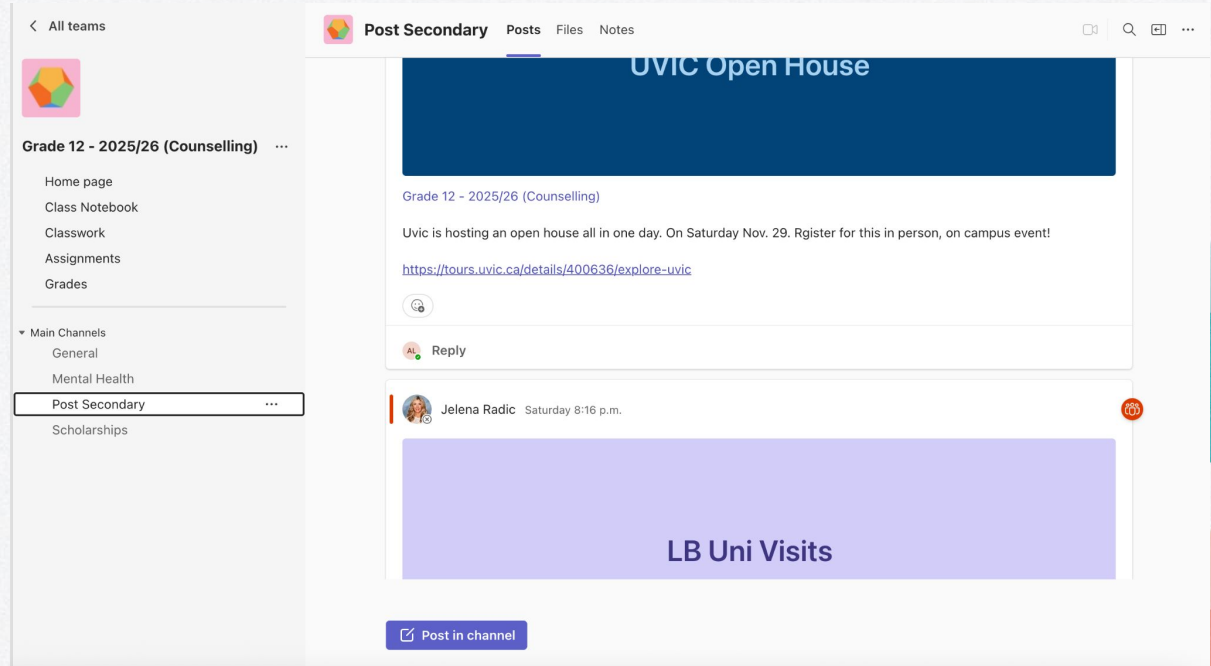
< All teams

Grade 12 - 2025/26 (Counselling) ···

Home page
Class Notebook
Classwork
Assignments
Grades

Main Channels
General
Mental Health
Post Secondary ···
Scholarships

Post Secondary Posts Files Notes

UVIC Open House

Grade 12 - 2025/26 (Counselling)

Uvic is hosting an open house all in one day. On Saturday Nov. 29. Rgister for this in person, on campus event!

https://tours.uvic.ca/details/400636/explore-uvic

AL Reply

Jelena Radic Saturday 8:16 p.m.

LB Uni Visits

Post in channel